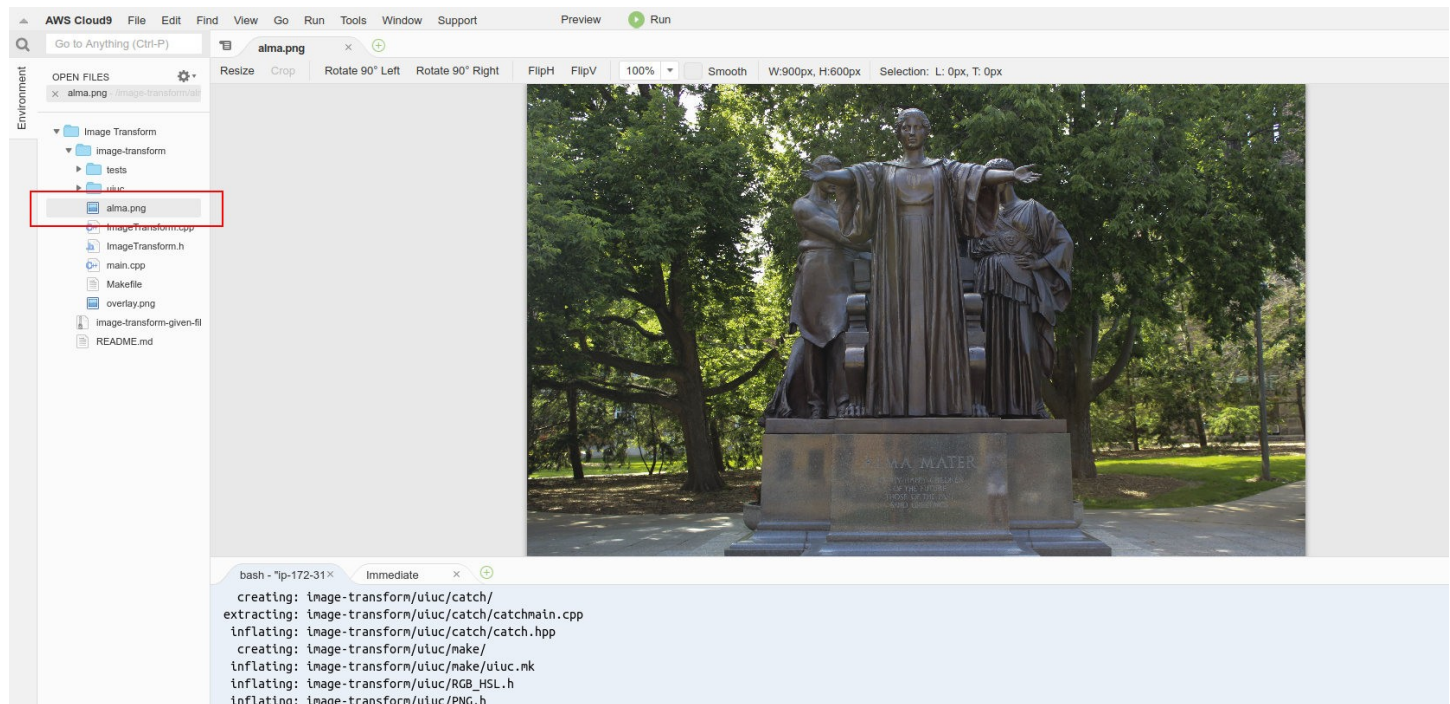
AWS Cloud9 File Edit Find View Go Run Tools Window Support Preview Run

Go to Anything (Ctrl-P)

alma.png

Environment

OPEN FILES

alma.png /image-transform/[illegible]

Resize Crop Rotate 90° Left Rotate 90° Right FlipH FlipV 100% Smooth W:900px, H:600px Selection: L: 0px, T: 0px

Image Transform
image-transform
tests
uiuc
alma.png
ImageTransform.cpp
ImageTransform.h
main.cpp
Makefile
overlay.png
image-transform-given-fil
README.md

ALMA MATER

bash - "ip-172-31
Immediate

creating: image-transform/uiuc/catch/
extracting: image-transform/uiuc/catch/catchmain.cpp
inflating: image-transform/uiuc/catch/catch.hpp
creating: image-transform/uiuc/make/
inflating: image-transform/uiuc/make/uiuc.mk
inflating: image-transform/uiuc/RGB_HSL.h
inflating: image-transform/uiuc/PNG.h